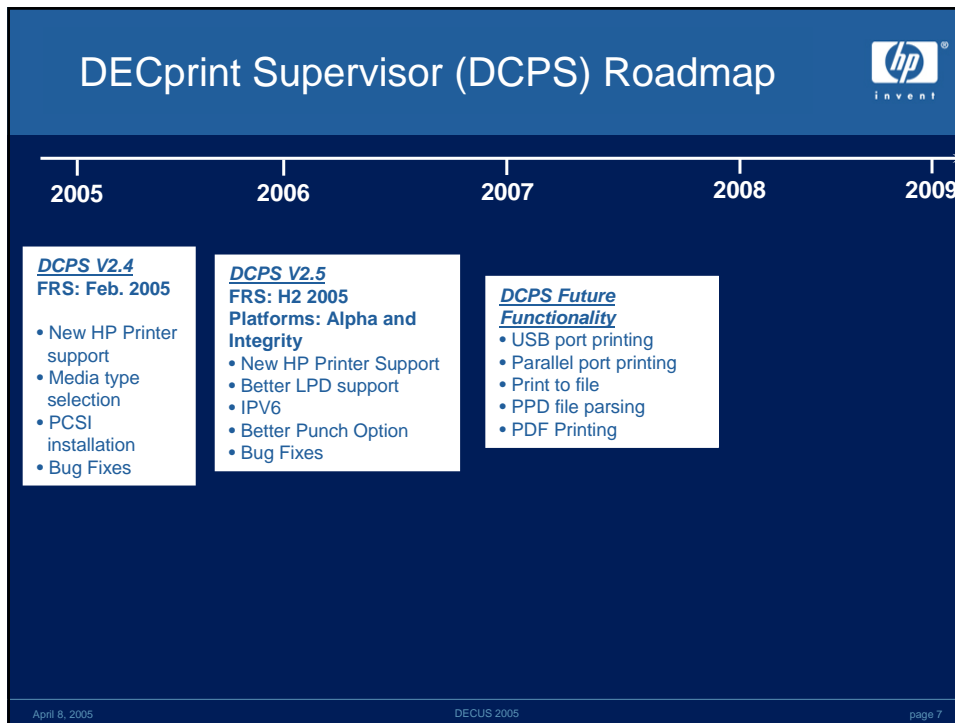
DECprint Supervisor (DCPS) Roadmap

hp invent

2005 2006 2007 2008 2009

DCPS V2.4
FRS: Feb. 2005
• New HP Printer support
• Media type selection
• PCSI installation
• Bug Fixes

DCPS V2.5
FRS: H2 2005
Platforms: Alpha and Integrity
• New HP Printer Support
• Better LPD support
• IPV6
• Better Punch Option
• Bug Fixes

DCPS Future Functionality
• USB port printing
• Parallel port printing
• Print to file
• PPD file parsing
• PDF Printing

April 8, 2005 DECUS 2005 page 7